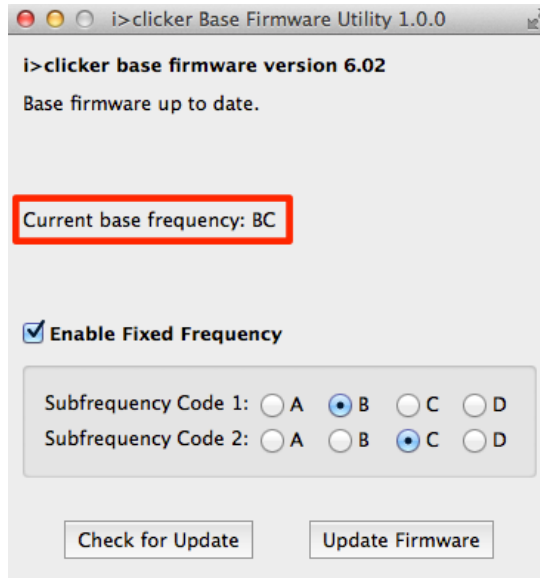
i>clicker Base Firmware Utility 1.0.0

i>clicker base firmware version 6.02

Base firmware up to date.

Current base frequency: BC

Enable Fixed Frequency

Subfrequency Code 1: A B C D

Subfrequency Code 2: A B C D

Check for Update

Update Firmware